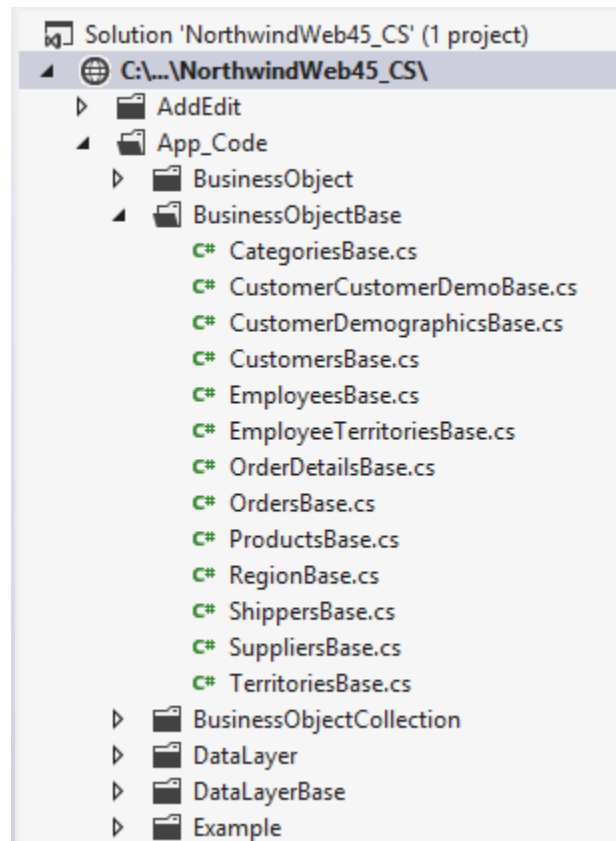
Solution 'NorthwindWeb45_CS' (1 project)
C:\...\NorthwindWeb45_CS\
AddEdit
App_Code
BusinessObject
BusinessObjectBase
C# CategoriesBase.cs
C# CustomerCustomerDemoBase.cs
C# CustomerDemographicsBase.cs
C# CustomersBase.cs
C# EmployeesBase.cs
C# EmployeeTerritoriesBase.cs
C# OrderDetailsBase.cs
C# OrdersBase.cs
C# ProductsBase.cs
C# RegionBase.cs
C# ShippersBase.cs
C# SuppliersBase.cs
C# TerritoriesBase.cs
BusinessObjectCollection
DataLayer
DataLayerBase
Example